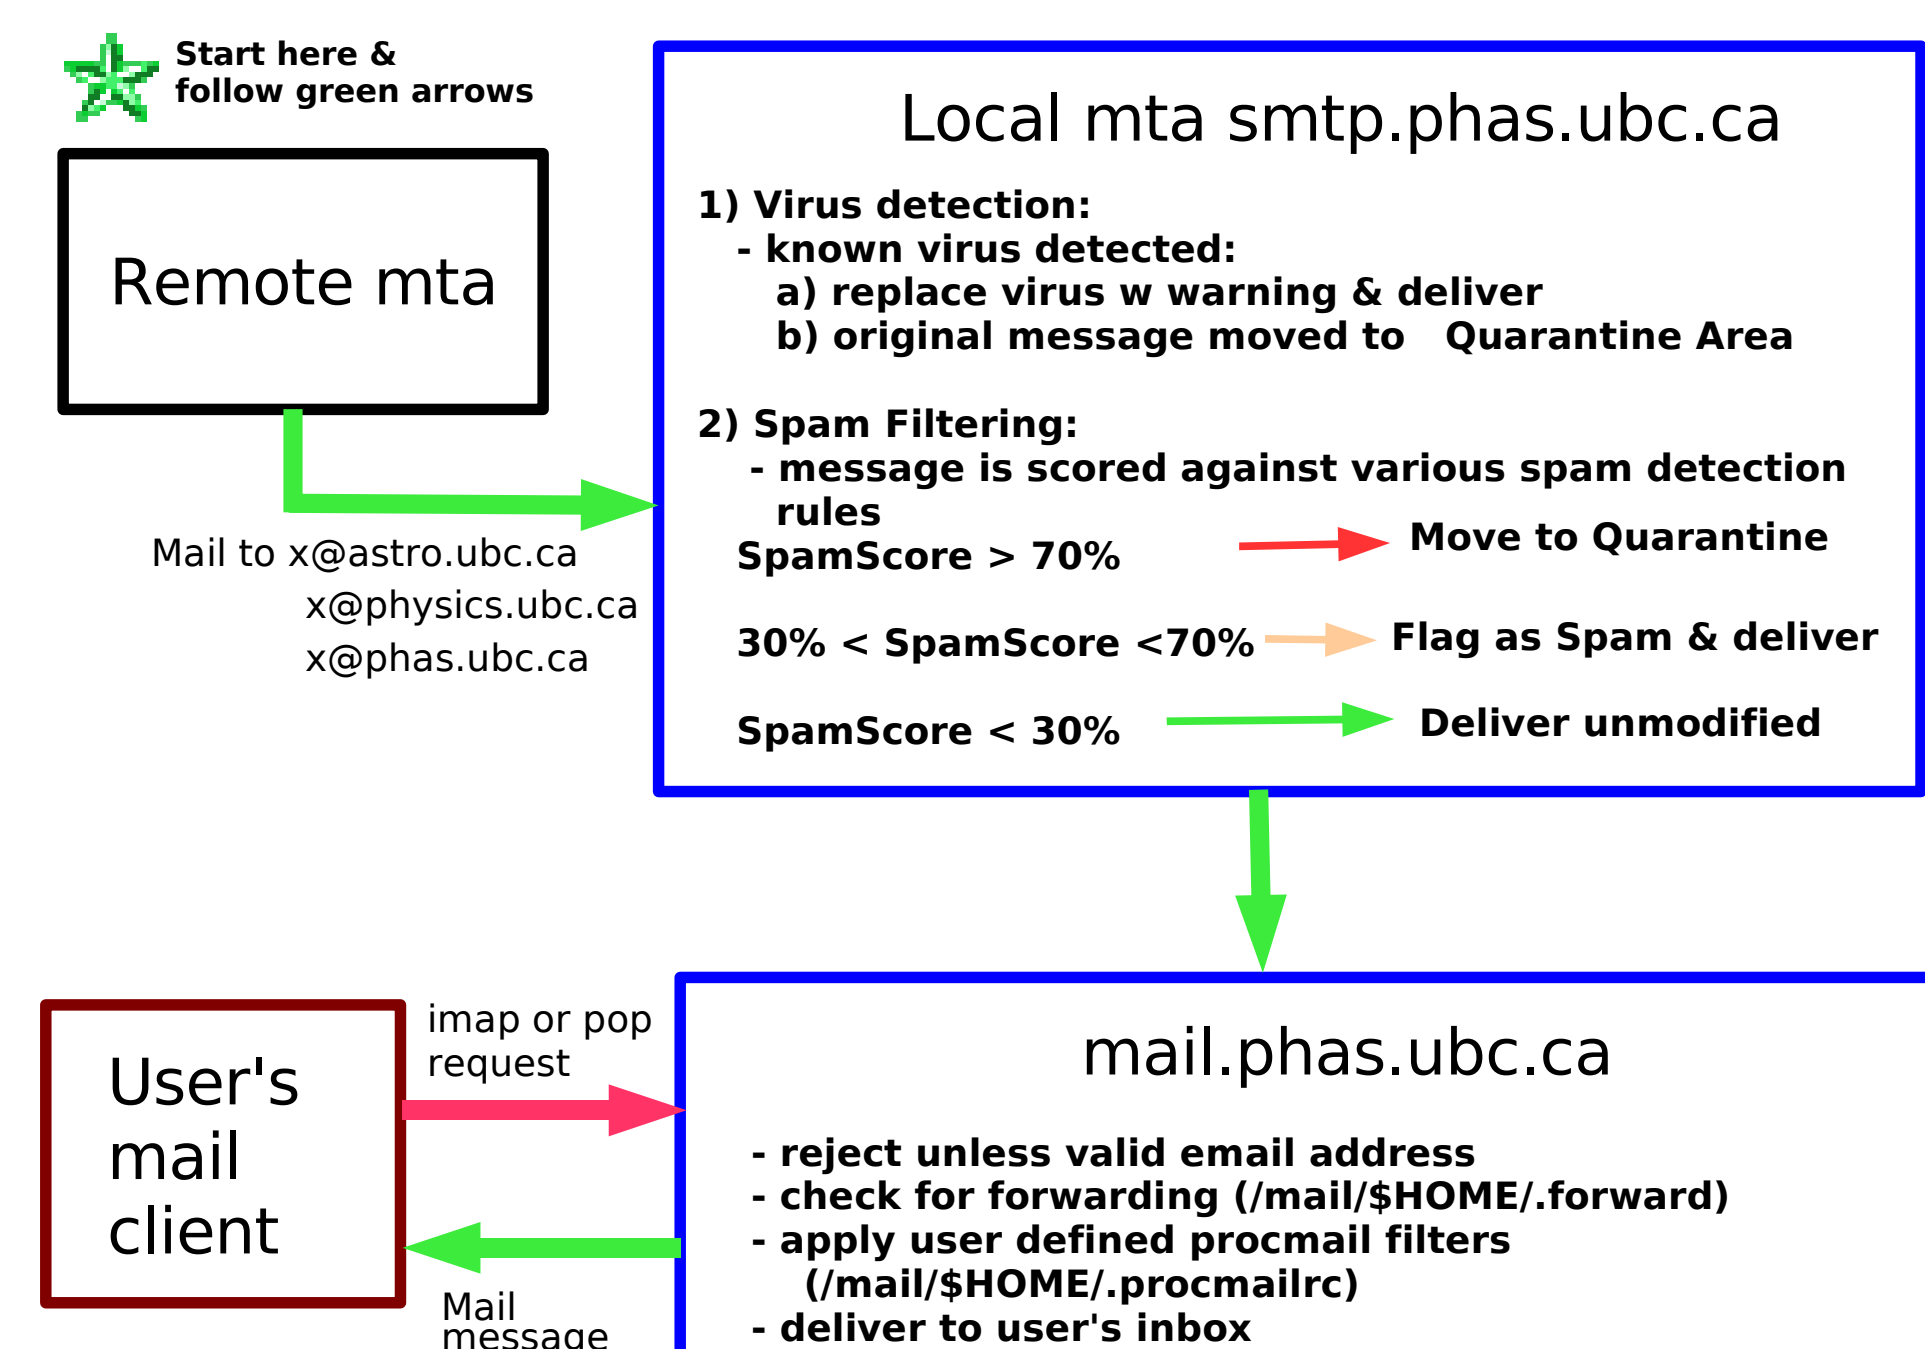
Start here &
follow green arrows

Remote mta

Mail to x@astro.ubc.ca
x@physics.ubc.ca
x@phas.ubc.ca

Local mta smtp.phas.ubc.ca

1) Virus detection:
- known virus detected:
a) replace virus w warning & deliver
b) original message moved to Quarantine Area

2) Spam Filtering:
- message is scored against various spam detection rules

SpamScore > 70%  Move to Quarantine

30% < SpamScore <70%  Flag as Spam & deliver

SpamScore < 30%  Deliver unmodified

User's
mail
client

imap or pop
request

Mail
message

mail.phas.ubc.ca

- reject unless valid email address
- check for forwarding (/mail/$HOME/.forward)
- apply user defined procmail filters
(/mail/$HOME/.procmailrc)
- deliver to user's inbox